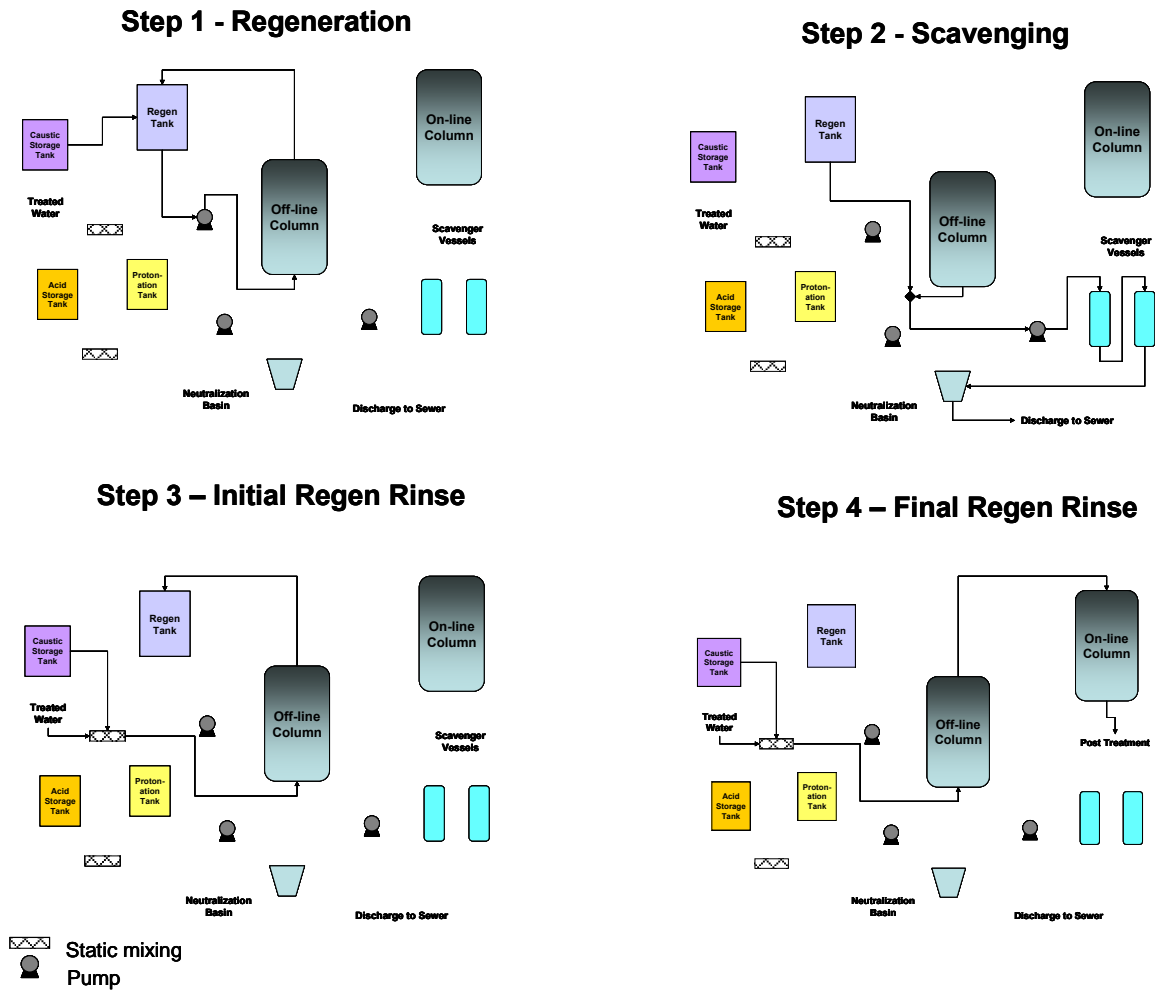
Step 1 - Regeneration

Regen Tank

Caustic Storage Tank

Treated Water

Off-line Column

On-line Column

Scavenger Vessels

Acid Storage Tank

Proton-ation Tank

Neutralization Basin

Discharge to Sewer

Step 2 - Scavenging

Regen Tank

Caustic Storage Tank

On-line Column

Treated Water

Off-line Column

Scavenger Vessels

Acid Storage Tank

Proton-ation Tank

Neutralization Basin

Discharge to Sewer

Step 3 – Initial Regen Rinse

Regen Tank

Caustic Storage Tank

On-line Column

Treated Water

Off-line Column

Scavenger Vessels

Acid Storage Tank

Proton-ation Tank

Neutralization Basin

Discharge to Sewer

Step 4 – Final Regen Rinse

Regen Tank

Caustic Storage Tank

On-line Column

Treated Water

Off-line Column

Post Treatment

Acid Storage Tank

Proton-ation Tank

Neutralization Basin

Discharge to Sewer

Static mixing

Pump